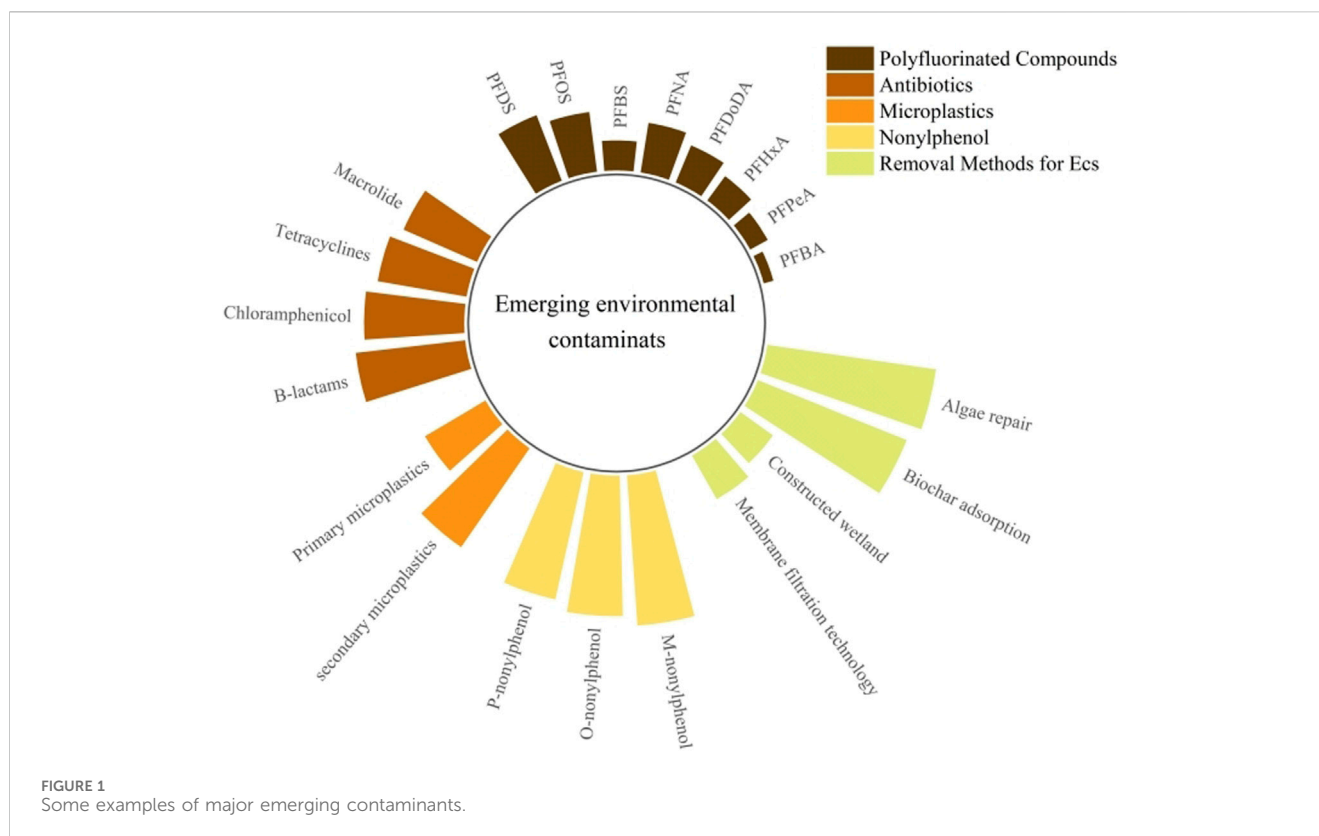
Polyfluorinated Compounds
Antibiotics
Microplastics
Nonylphenol
Removal Methods for Ecs

PFDS
PFOS
PFBS
PFNA
PFDoDA
PFHxA
PFPeA
PFBA

Emerging environmental contaminats

Algae repair
Biochar adsorption
Constructed wetland
Membrane filtration technology
M-nonylphenol
O-nonylphenol
P-nonylphenol
secondary microplastics
Primary microplastics
B-lactams
Chloramphenicol
Tetracyclines
Macrolide

FIGURE 1
Some examples of major emerging contaminants.